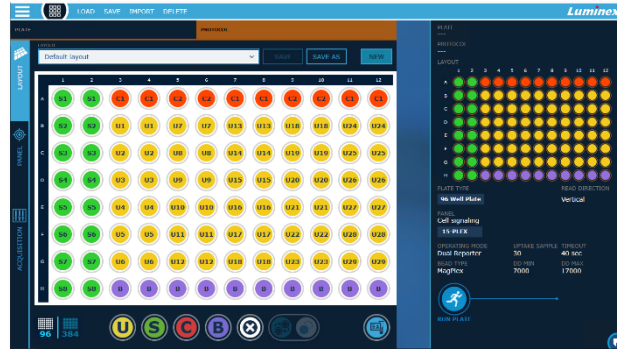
LOAD SAVE IMPORT DELETE

Luminex

PLATE

PROTOCOL

LAYOUT

Default layout

SAVE

SAVE AS

NEW

LAYOUT

PANEL

ACQUISITION

| | 1 | 2 | 3 | 4 | 5 | 6 | 7 | 8 | 9 | 10 | 11 | 12 |
|---|---|---|---|---|---|---|---|---|---|---|---|---|
| A | S1 | S1 | C1 | C1 | C2 | C2 | C1 | C1 | C1 | C2 | C1 | C1 |
| B | S2 | S2 | U1 | U1 | U7 | U7 | U13 | U13 | U18 | U18 | U24 | U24 |
| C | S3 | S3 | U2 | U2 | U8 | U8 | U14 | U14 | U19 | U19 | U25 | U25 |
| D | S4 | S4 | U3 | U3 | U9 | U9 | U15 | U15 | U20 | U20 | U26 | U26 |
| E | S5 | S5 | U4 | U4 | U10 | U10 | U16 | U16 | U21 | U21 | U27 | U27 |
| F | S6 | S6 | U5 | U5 | U11 | U11 | U17 | U17 | U22 | U22 | U28 | U28 |
| G | S7 | S7 | U6 | U6 | U12 | U12 | U18 | U18 | U23 | U23 | U29 | U29 |
| H | S8 | S8 | B | B | B | B | B | B | B | B | B | B |

96 384

U S C B

PLATE

PROTOCOL

LAYOUT

PLATE TYPE
96 Well Plate

READ DIRECTION
Vertical

PANEL
Cell signaling
15-PLEX

OPERATING MODE
Dual Reporter

UPTAKE SAMPLE
50

TIMEOUT
40 sec

BEAD TYPE
MagPlex

DD MIN
7000

DD MAX
17000

RUN PLATE